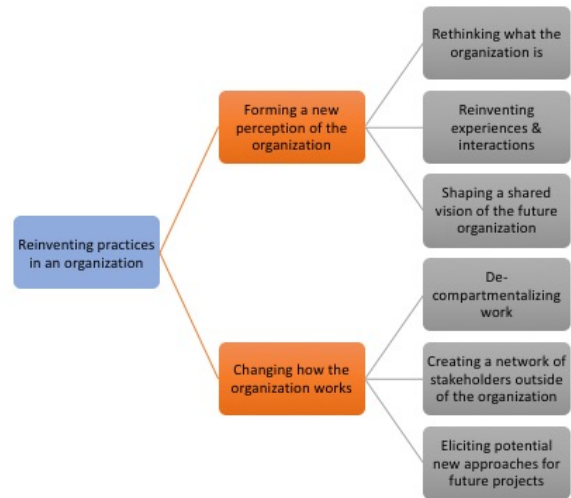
Reinventing practices in an organization

Forming a new perception of the organization

Rethinking what the organization is

Reinventing experiences & interactions

Shaping a shared vision of the future organization

Changing how the organization works

De-compartmentalizing work

Creating a network of stakeholders outside of the organization

Eliciting potential new approaches for future projects